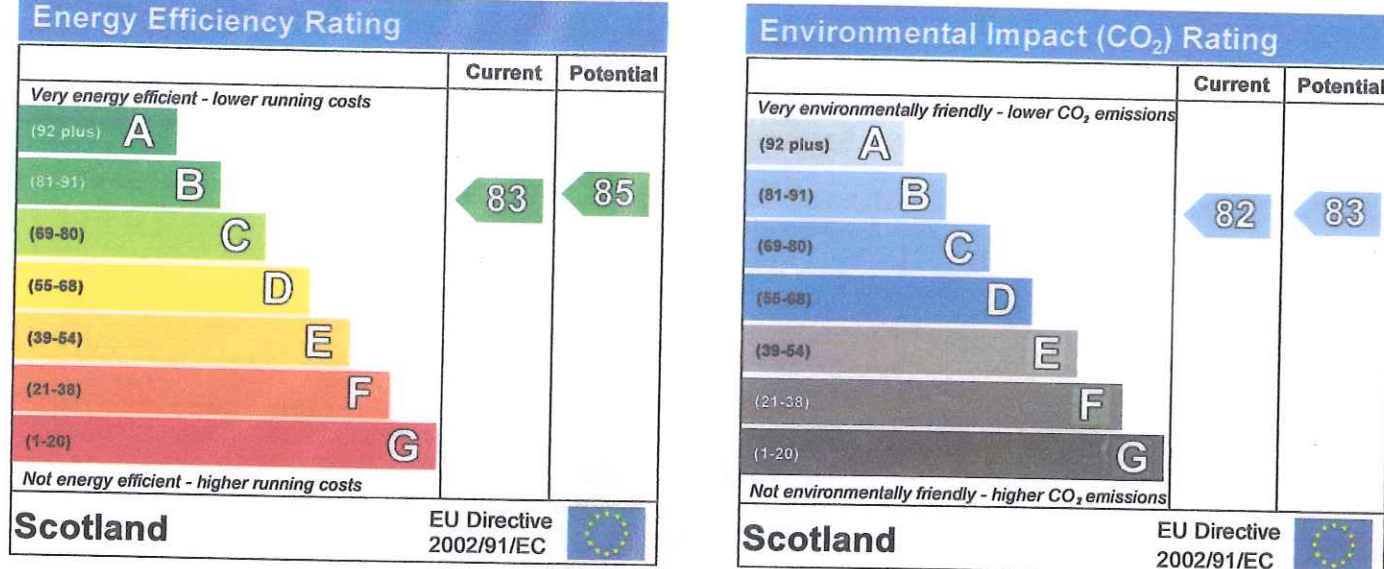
Energy Efficiency Rating

| | Current | Potential |
|---|---|---|
| Very energy efficient - lower running costs | | |
| (92 plus) A | | |
| (81-91) B | 83 | 85 |
| (69-80) C | | |
| (55-68) D | | |
| (39-54) E | | |
| (21-38) F | | |
| (1-20) G | | |
| Not energy efficient - higher running costs | | |

Scotland EU Directive 2002/91/EC

Environmental Impact ($CO_2$) Rating

| | Current | Potential |
|---|---|---|
| Very environmentally friendly - lower $CO_2$ emissions | | |
| (92 plus) A | | |
| (81-91) B | 82 | 83 |
| (69-80) C | | |
| (55-68) D | | |
| (39-54) E | | |
| (21-38) F | | |
| (1-20) G | | |
| Not environmentally friendly - higher $CO_2$ emissions | | |

Scotland EU Directive 2002/91/EC